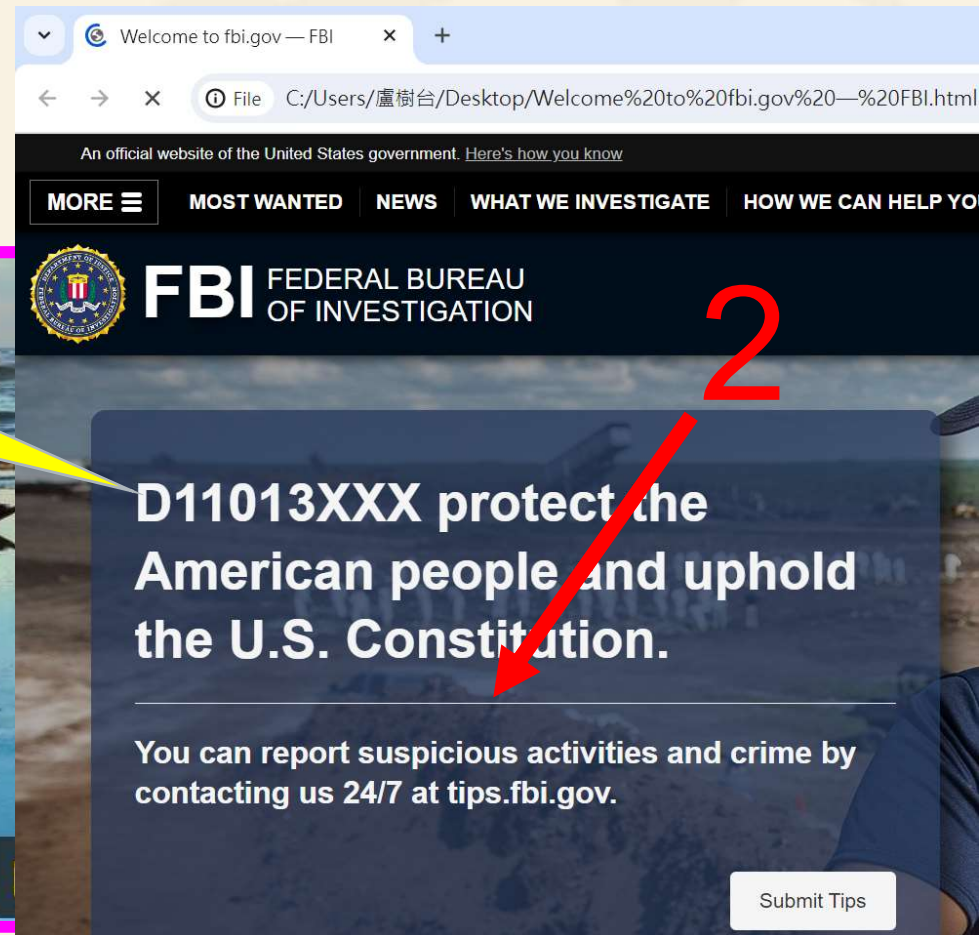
Welcome to fbi.gov — FBI

File C:/Users/盧樹台/Desktop/Welcome%20to%20fbi.gov%20—%20FBI.html

An official website of the United States government. Here's how you know

MORE ☰ MOST WANTED NEWS WHAT WE INVESTIGATE HOW WE CAN HELP YO

FBI FEDERAL BUREAU OF INVESTIGATION

2

D11013XXX protect the American people and uphold the U.S. Constitution.

You can report suspicious activities and crime by contacting us 24/7 at tips.fbi.gov.

Submit Tips